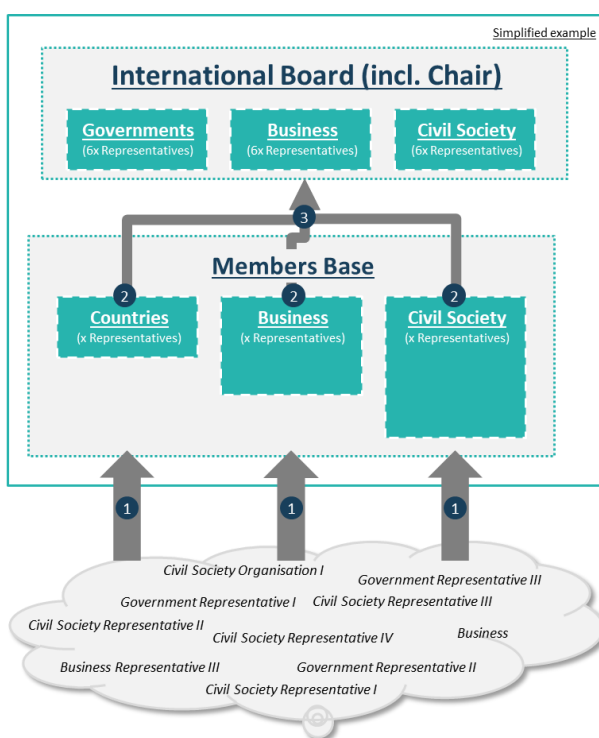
Simplified example

International Board (incl. Chair)

Governments
(6x Representatives)

Business
(6x Representatives)

Civil Society
(6x Representatives)

3

Members Base

2
Countries
(x Representatives)

2
Business
(x Representatives)

2
Civil Society
(x Representatives)

1

1

1

Civil Society Organisation I
Government Representative III
Government Representative I
Civil Society Representative III
Civil Society Representative II
Civil Society Representative IV
Business
Business Representative III
Government Representative II
Civil Society Representative I